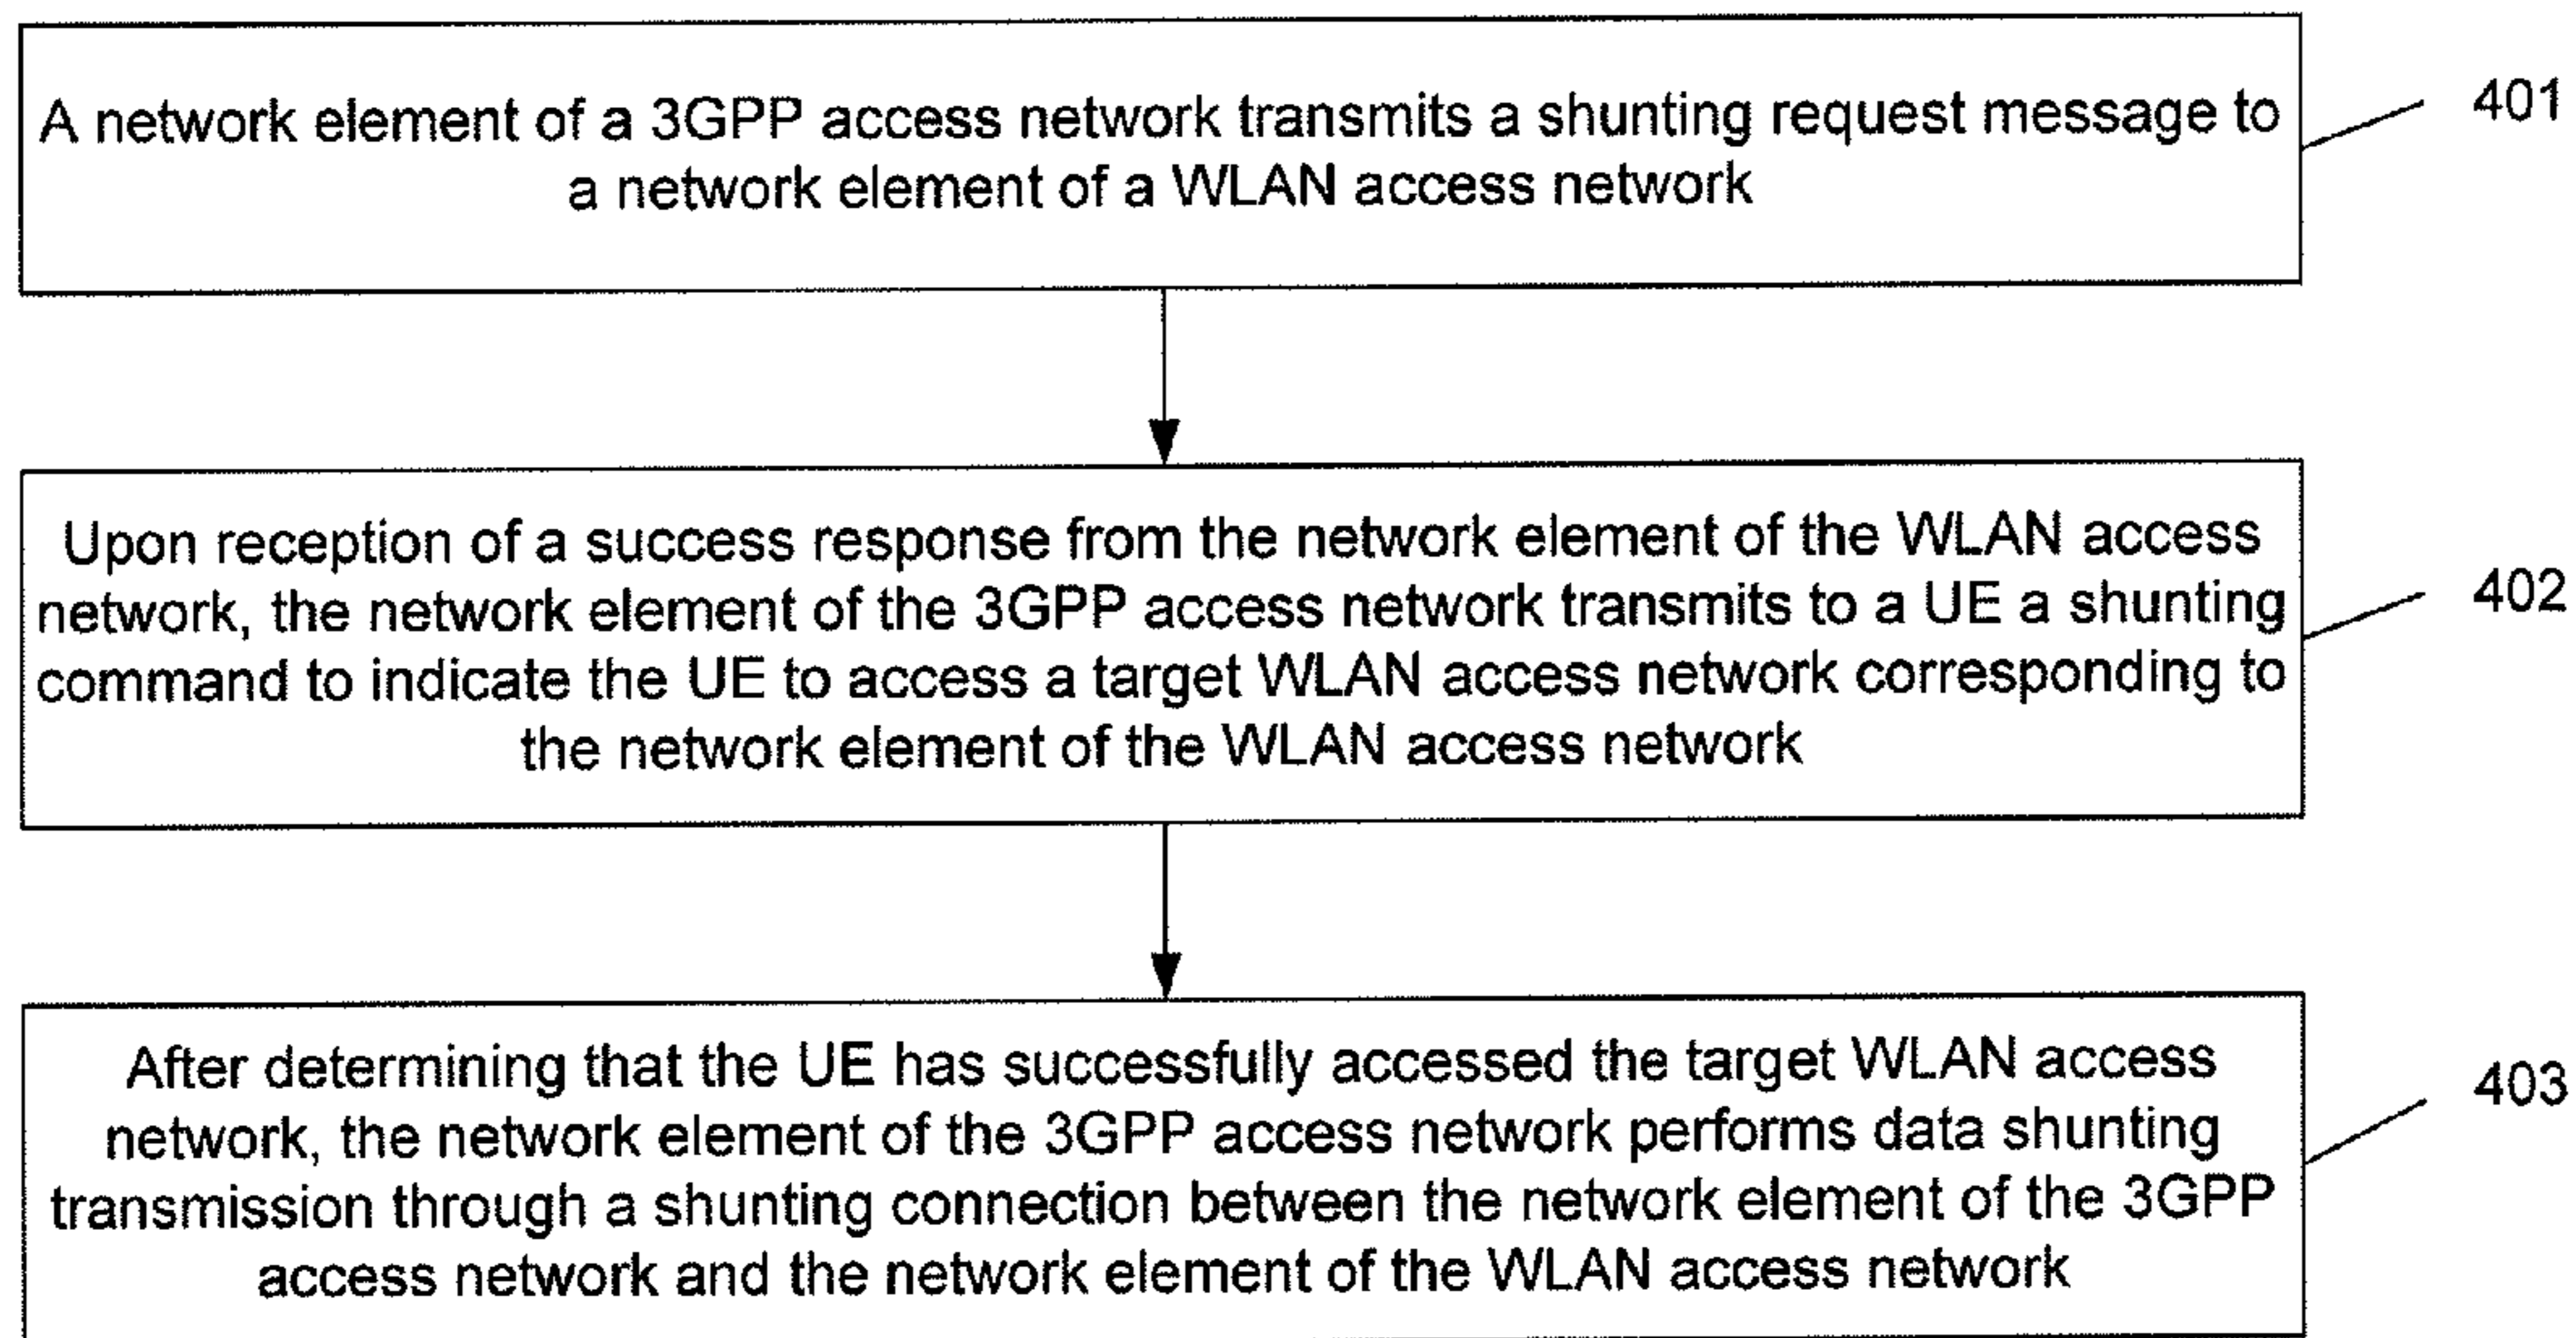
A network element of a 3GPP access network transmits a shunting request message to a network element of a WLAN access network

401

Upon reception of a success response from the network element of the WLAN access network, the network element of the 3GPP access network transmits to a UE a shunting command to indicate the UE to access a target WLAN access network corresponding to the network element of the WLAN access network

402

After determining that the UE has successfully accessed the target WLAN access network, the network element of the 3GPP access network performs data shunting transmission through a shunting connection between the network element of the 3GPP access network and the network element of the WLAN access network

403